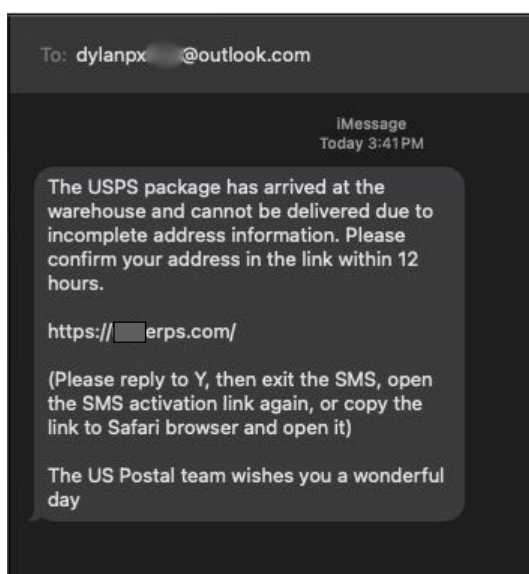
To: dylanpx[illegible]@outlook.com

iMessage
Today 3:41PM

The USPS package has arrived at the warehouse and cannot be delivered due to incomplete address information. Please confirm your address in the link within 12 hours.

https://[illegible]erps.com/

(Please reply to Y, then exit the SMS, open the SMS activation link again, or copy the link to Safari browser and open it)

The US Postal team wishes you a wonderful day